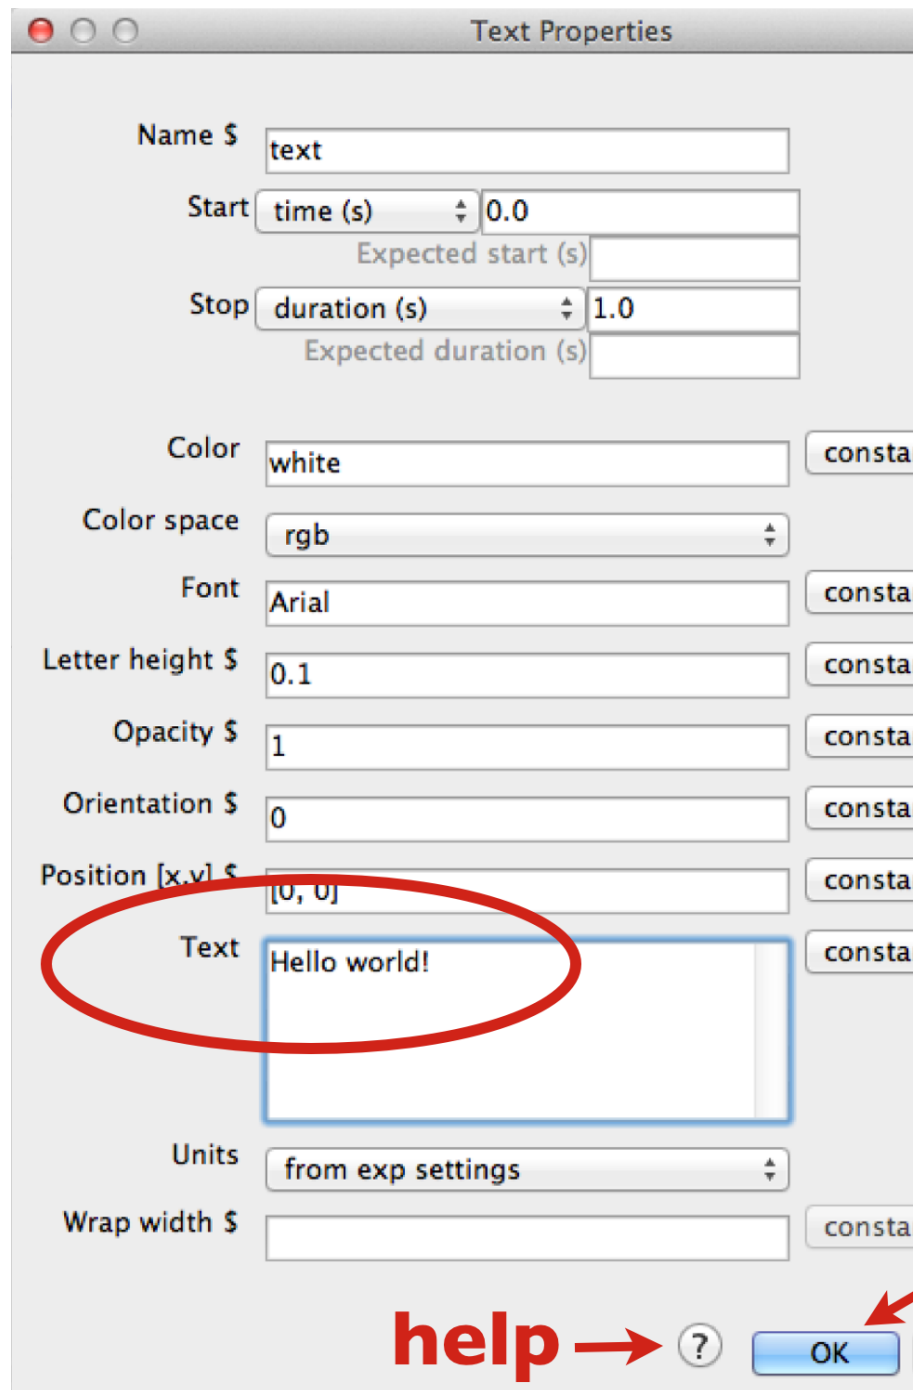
Text Properties

Name $ text

Start time (s) 0.0

Expected start (s)

Stop duration (s) 1.0

Expected duration (s)

Color white consta

Color space rgb

Font Arial consta

Letter height $ 0.1 consta

Opacity $ 1 consta

Orientation $ 0 consta

Position [x,y] $ [0, 0] consta

Text Hello world! consta

Units from exp settings

Wrap width $ consta

help → ? OK